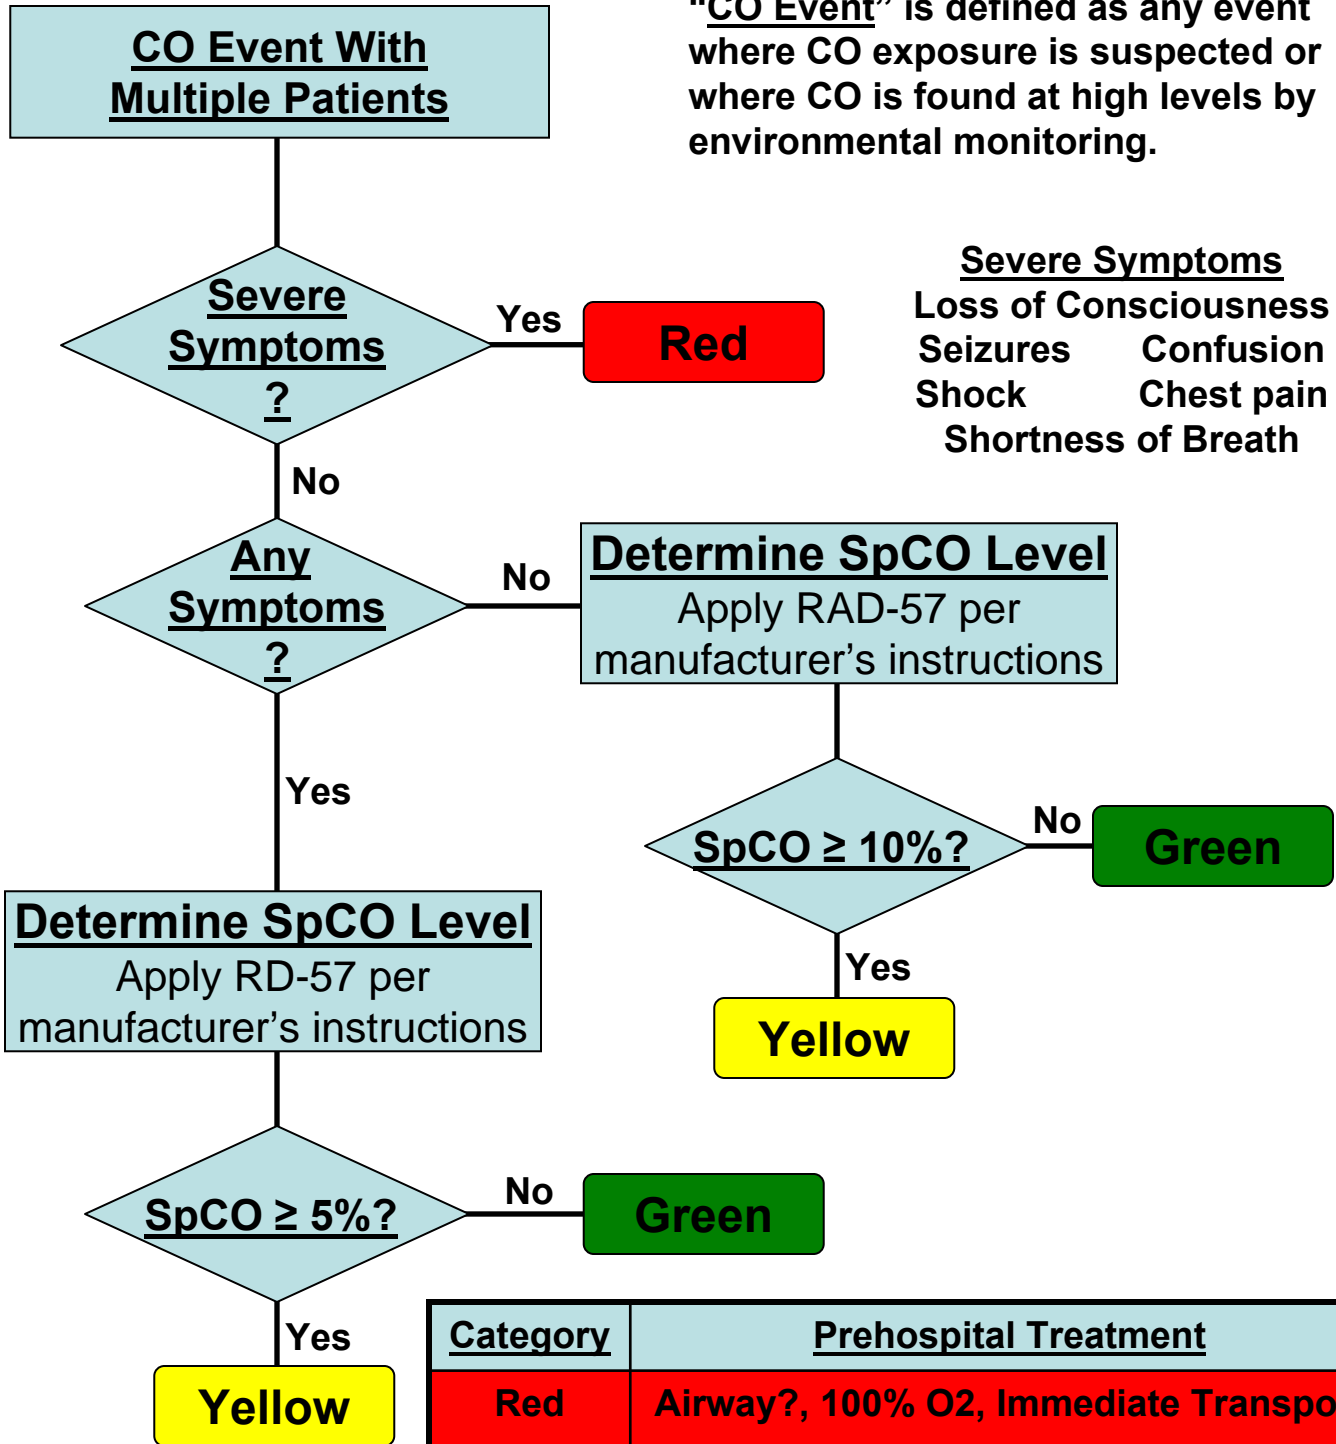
CO Event With Multiple Patients

"CO Event" is defined as any event where CO exposure is suspected or where CO is found at high levels by environmental monitoring.

Severe Symptoms ?

Yes

Red

Severe Symptoms
Loss of Consciousness
Seizures Confusion
Shock Chest pain
Shortness of Breath

No

Any Symptoms ?

No

Determine SpCO Level
Apply RAD-57 per manufacturer's instructions

Yes

SpCO $\geq$ 10%?

No

Green

Yes

Yellow

Determine SpCO Level
Apply RD-57 per manufacturer's instructions

SpCO $\geq$ 5%?

No

Green

Yes

Yellow

| Category | Prehospital Treatment |
|---|---|
| Red | Airway?, 100% O2, Immediate Transpo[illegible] |